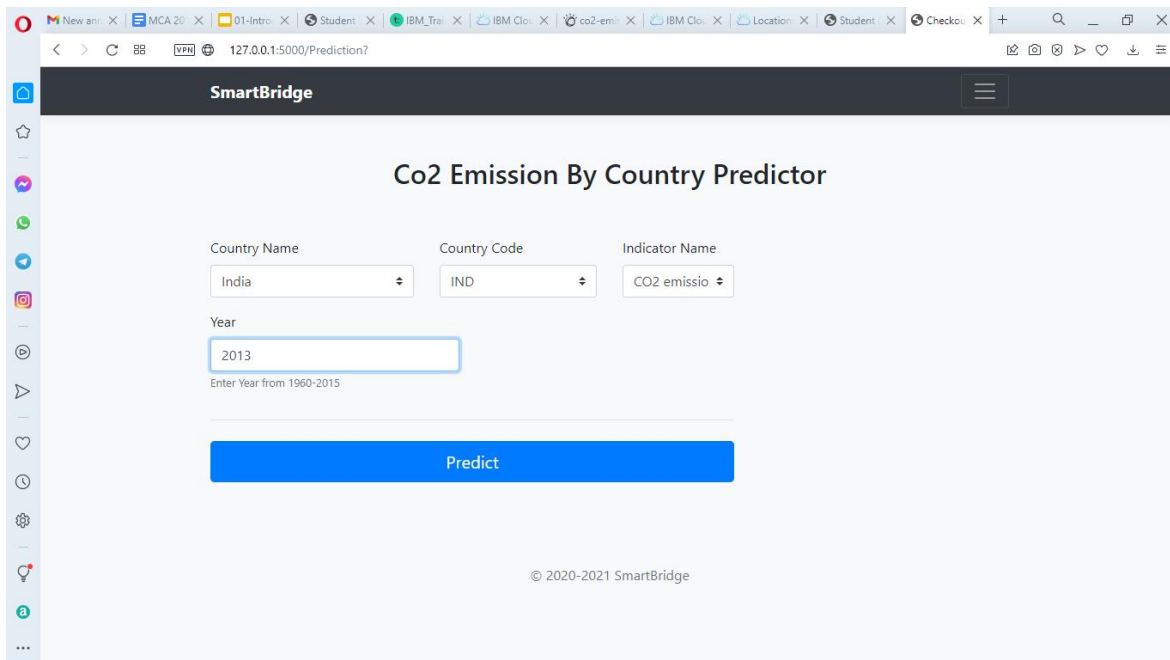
New and | MCA 20 | 01-Intro | Student | IBM_Trai | IBM Clou | co2-emi | IBM Clou | Location | Student | Checkou

VPN 127.0.0.1:5000/Prediction?

SmartBridge

Co2 Emission By Country Predictor

Country Name
India

Country Code
IND

Indicator Name
CO2 emissio

Year
2013
Enter Year from 1960-2015

Predict

© 2020-2021 SmartBridge